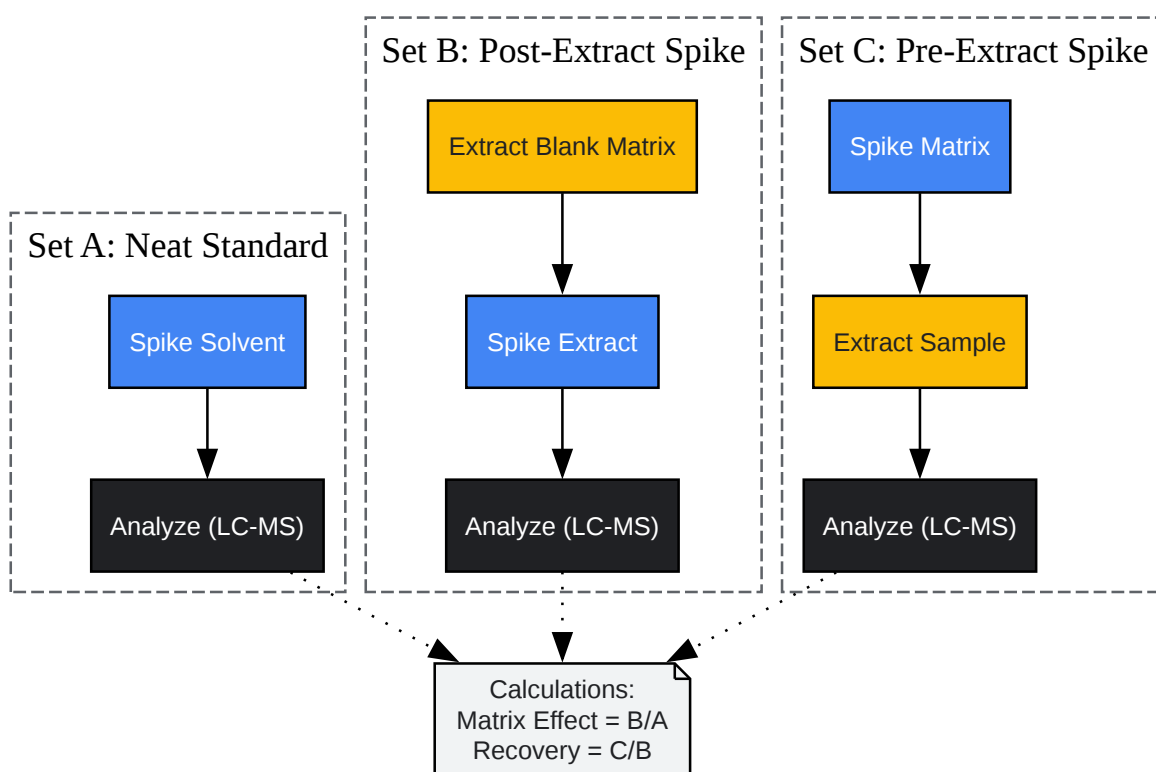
Set A: Neat Standard

Spike Solvent

Analyze (LC-MS)

Set B: Post-Extract Spike

Extract Blank Matrix

Spike Extract

Analyze (LC-MS)

Set C: Pre-Extract Spike

Spike Matrix

Extract Sample

Analyze (LC-MS)

Calculations:
Matrix Effect = B/A
Recovery = C/B